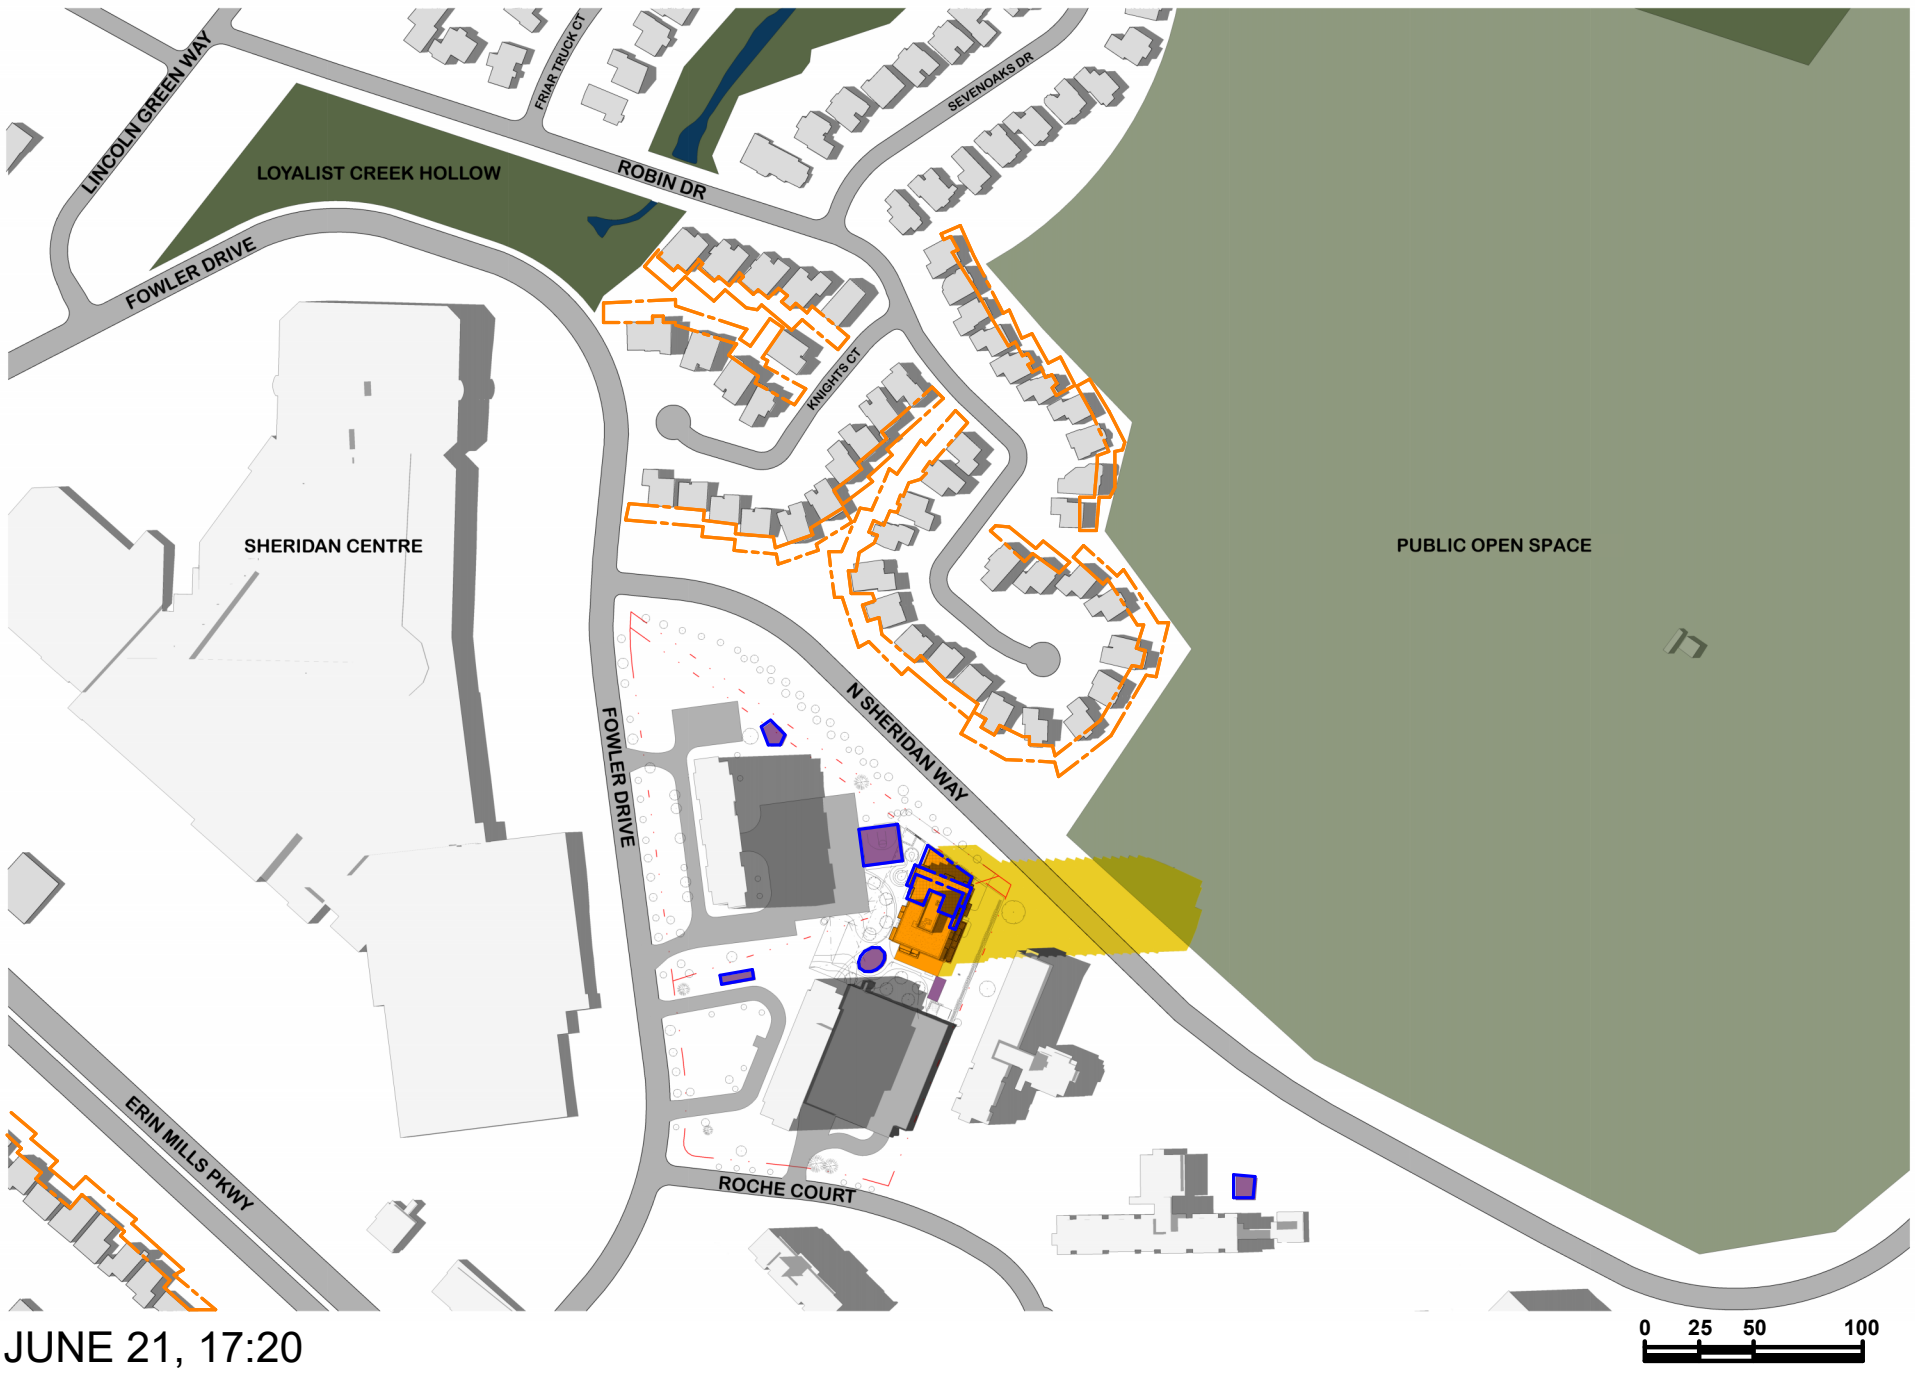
LINCOLN GREEN WAY
FRIAR TRUCK CT
SEVENOAKS DR
LOYALIST CREEK HOLLOW
ROBIN DR
FOWLER DRIVE
KNIGHTS CT
SHERIDAN CENTRE
PUBLIC OPEN SPACE
N SHERIDAN WAY
FOWLER DRIVE
ERIN MILLS PKWY
ROCHE COURT
JUNE 21, 17:20
0 25 50 100